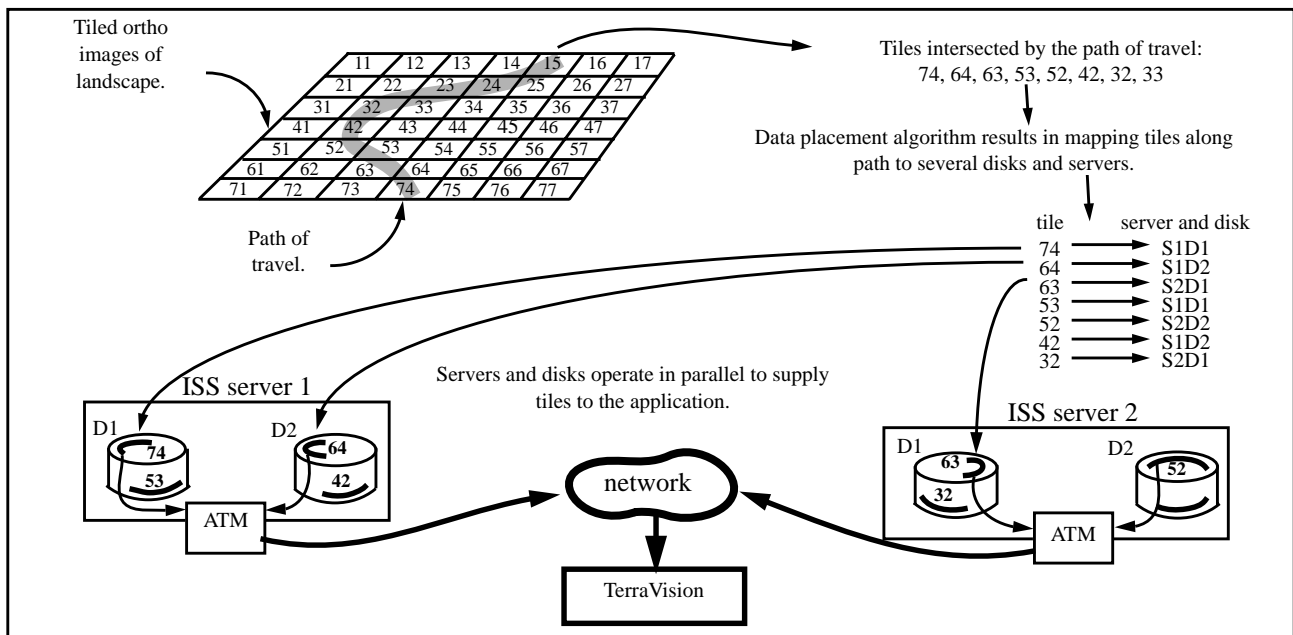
Tiled ortho images of landscape.

| 11 | 12 | 13 | 14 | 15 | 16 | 17 |
|---|---|---|---|---|---|---|
| 21 | 22 | 23 | 24 | 25 | 26 | 27 |
| 31 | 32 | 33 | 34 | 35 | 36 | 37 |
| 41 | 42 | 43 | 44 | 45 | 46 | 47 |
| 51 | 52 | 53 | 54 | 55 | 56 | 57 |
| 61 | 62 | 63 | 64 | 65 | 66 | 67 |
| 71 | 72 | 73 | 74 | 75 | 76 | 77 |

Path of travel.

Tiles intersected by the path of travel: 74, 64, 63, 53, 52, 42, 32, 33

Data placement algorithm results in mapping tiles along path to several disks and servers.

| tile | server and disk |
|---|---|
| 74 | S1D1 |
| 64 | S1D2 |
| 63 | S2D1 |
| 53 | S1D1 |
| 52 | S2D2 |
| 42 | S1D2 |
| 32 | S2D1 |

ISS server 1

D1 74 53

D2 64 42

ATM

Servers and disks operate in parallel to supply tiles to the application.

network

TerraVision

ISS server 2

D1 63 32

D2 52

ATM